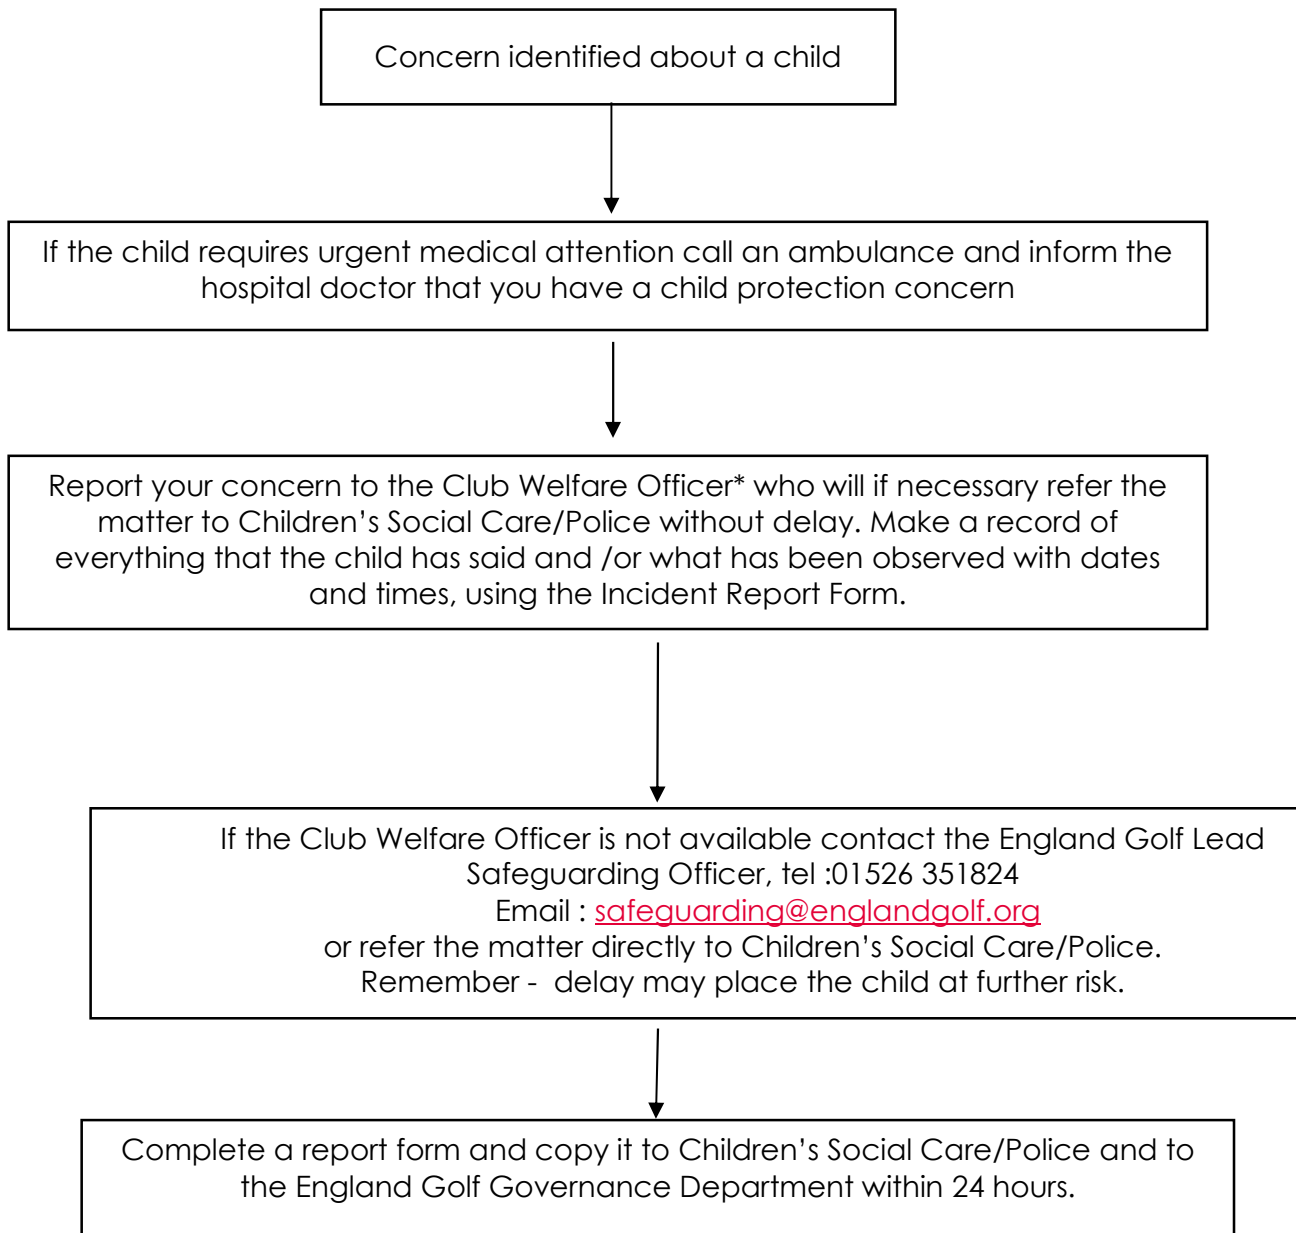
Concern identified about a child

If the child requires urgent medical attention call an ambulance and inform the hospital doctor that you have a child protection concern

Report your concern to the Club Welfare Officer* who will if necessary refer the matter to Children's Social Care/Police without delay. Make a record of everything that the child has said and /or what has been observed with dates and times, using the Incident Report Form.

If the Club Welfare Officer is not available contact the England Golf Lead Safeguarding Officer, tel :01526 351824
Email : safeguarding@englandgolf.org
or refer the matter directly to Children's Social Care/Police.
Remember - delay may place the child at further risk.

Complete a report form and copy it to Children's Social Care/Police and to the England Golf Governance Department within 24 hours.